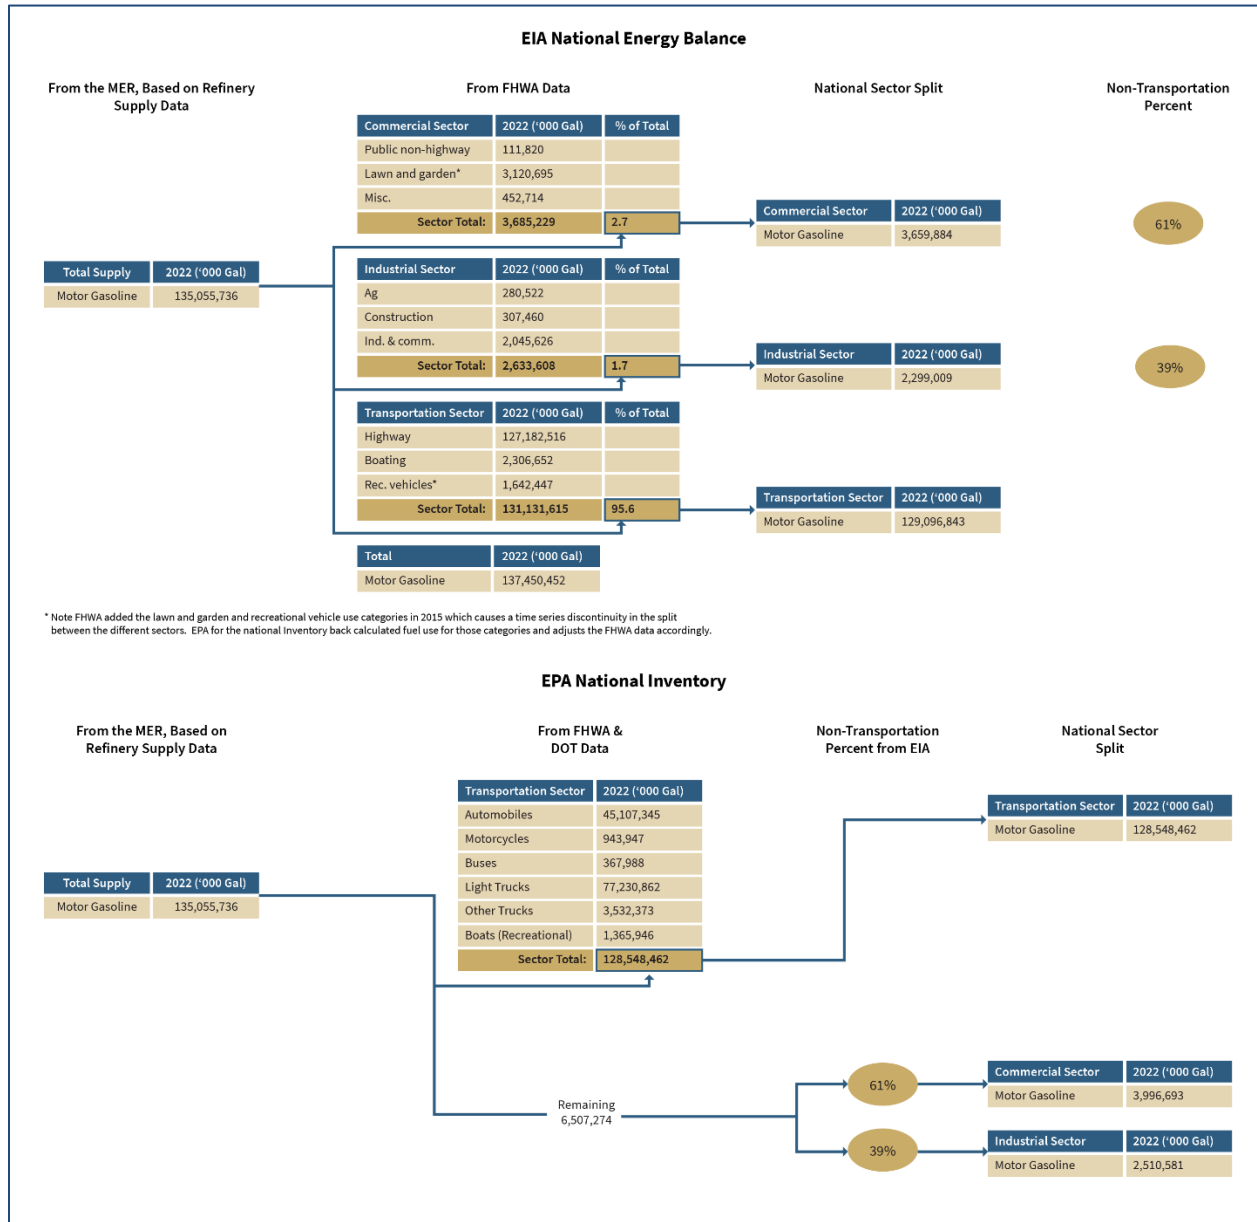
EIA National Energy Balance

From the MER, Based on Refinery Supply Data

From FHWA Data

National Sector Split

Non-Transportation Percent

| Commercial Sector | 2022 ('000 Gal) | % of Total |
|---|---|---|
| Public non-highway | 111,820 | |
| Lawn and garden* | 3,120,695 | |
| Misc. | 452,714 | |
| Sector Total: | 3,685,229 | 2.7 |

| Commercial Sector | 2022 ('000 Gal) |
|---|---|
| Motor Gasoline | 3,659,884 |

61%

| Total Supply | 2022 ('000 Gal) |
|---|---|
| Motor Gasoline | 135,055,736 |

| Industrial Sector | 2022 ('000 Gal) | % of Total |
|---|---|---|
| Ag | 280,522 | |
| Construction | 307,460 | |
| Ind. & comm. | 2,045,626 | |
| Sector Total: | 2,633,608 | 1.7 |

| Industrial Sector | 2022 ('000 Gal) |
|---|---|
| Motor Gasoline | 2,299,009 |

39%

| Transportation Sector | 2022 ('000 Gal) | % of Total |
|---|---|---|
| Highway | 127,182,516 | |
| Boating | 2,306,652 | |
| Rec. vehicles* | 1,642,447 | |
| Sector Total: | 131,131,615 | 95.6 |

| Transportation Sector | 2022 ('000 Gal) |
|---|---|
| Motor Gasoline | 129,096,843 |

| Total | 2022 ('000 Gal) |
|---|---|
| Motor Gasoline | 137,450,452 |

* Note FHWA added the lawn and garden and recreational vehicle use categories in 2015 which causes a time series discontinuity in the split between the different sectors. EPA for the national Inventory back calculated fuel use for those categories and adjusts the FHWA data accordingly.

EPA National Inventory

From the MER, Based on Refinery Supply Data

From FHWA & DOT Data

Non-Transportation Percent from EIA

National Sector Split

| Transportation Sector | 2022 ('000 Gal) |
|---|---|
| Automobiles | 45,107,345 |
| Motorcycles | 943,947 |
| Buses | 367,988 |
| Light Trucks | 77,230,862 |
| Other Trucks | 3,532,373 |
| Boats (Recreational) | 1,365,946 |
| Sector Total: | 128,548,462 |

| Transportation Sector | 2022 ('000 Gal) |
|---|---|
| Motor Gasoline | 128,548,462 |

| Total Supply | 2022 ('000 Gal) |
|---|---|
| Motor Gasoline | 135,055,736 |

Remaining 6,507,274

61%

| Commercial Sector | 2022 ('000 Gal) |
|---|---|
| Motor Gasoline | 3,996,693 |

39%

| Industrial Sector | 2022 ('000 Gal) |
|---|---|
| Motor Gasoline | 2,510,581 |